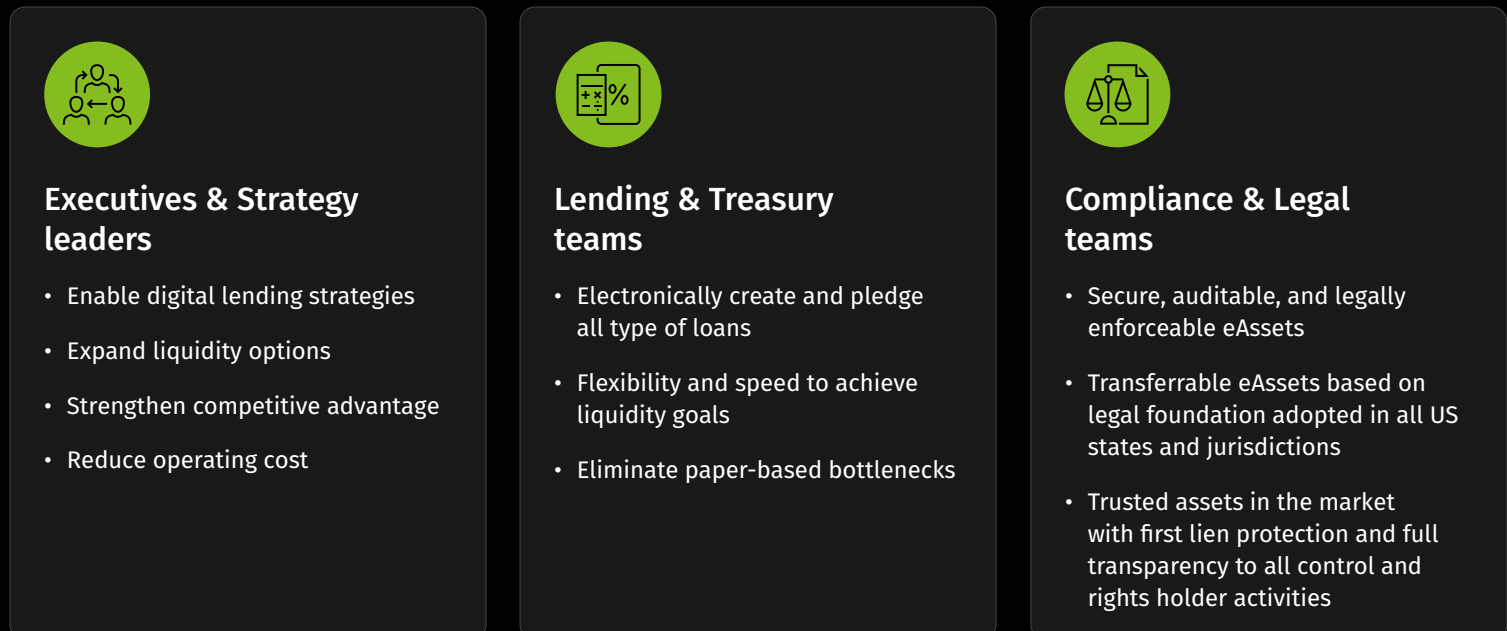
Executives & Strategy leaders

- Enable digital lending strategies
- Expand liquidity options
- Strengthen competitive advantage
- Reduce operating cost

Lending & Treasury teams

- Electronically create and pledge all type of loans
- Flexibility and speed to achieve liquidity goals
- Eliminate paper-based bottlenecks

Compliance & Legal teams

- Secure, auditable, and legally enforceable eAssets
- Transferrable eAssets based on legal foundation adopted in all US states and jurisdictions
- Trusted assets in the market with first lien protection and full transparency to all control and rights holder activities